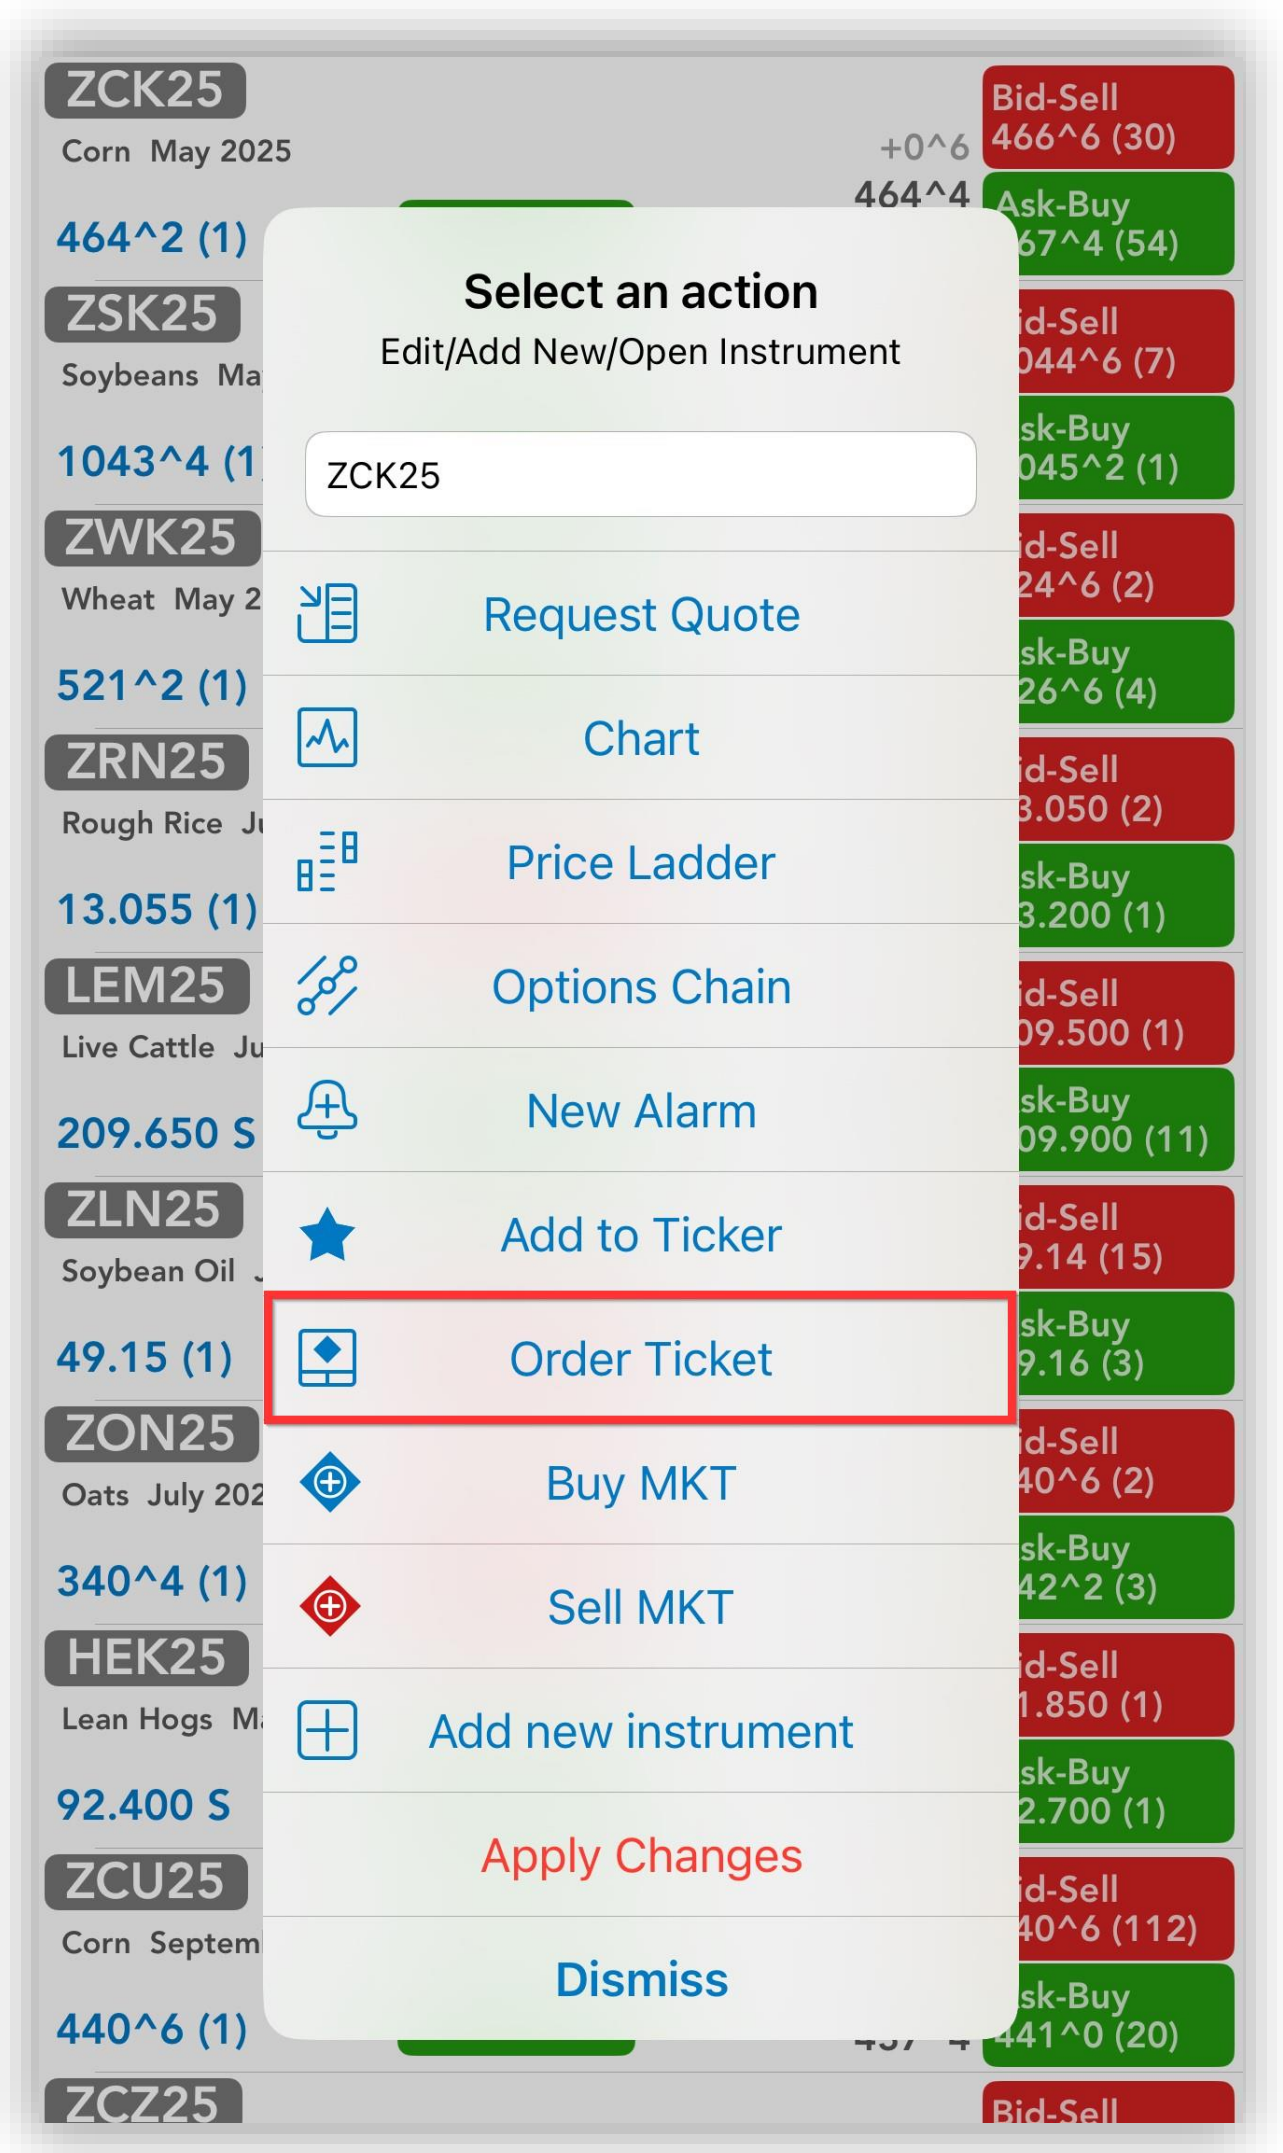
ZCK25
Corn May 2025
+0^6
464^4
464^2 (1)
Bid-Sell
466^6 (30)
Ask-Buy
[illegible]67^4 (54)

ZSK25
Soybeans Ma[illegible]
1043^4 (1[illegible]
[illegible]id-Sell
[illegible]044^6 (7)
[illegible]sk-Buy
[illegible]045^2 (1)

ZWK25
Wheat May 2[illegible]
521^2 (1)
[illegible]id-Sell
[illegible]24^6 (2)
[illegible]sk-Buy
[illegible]26^6 (4)

ZRN25
Rough Rice J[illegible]
13.055 (1)
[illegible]id-Sell
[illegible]3.050 (2)
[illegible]sk-Buy
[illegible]3.200 (1)

LEM25
Live Cattle Ju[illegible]
209.650 S
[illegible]id-Sell
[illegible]09.500 (1)
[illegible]sk-Buy
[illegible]09.900 (11)

ZLN25
Soybean Oil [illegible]
49.15 (1)
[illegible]id-Sell
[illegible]9.14 (15)
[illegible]sk-Buy
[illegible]9.16 (3)

ZON25
Oats July 202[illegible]
340^4 (1)
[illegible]id-Sell
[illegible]40^6 (2)
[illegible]sk-Buy
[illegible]42^2 (3)

HEK25
Lean Hogs M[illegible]
92.400 S
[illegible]id-Sell
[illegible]1.850 (1)
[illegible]sk-Buy
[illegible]2.700 (1)

ZCU25
Corn Septem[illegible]
440^6 (1)
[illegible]
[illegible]id-Sell
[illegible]40^6 (112)
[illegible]sk-Buy
441^0 (20)

ZCZ25
Bid-Sell

Select an action
Edit/Add New/Open Instrument
ZCK25
Request Quote
Chart
Price Ladder
Options Chain
New Alarm
Add to Ticker
Order Ticket
Buy MKT
Sell MKT
Add new instrument
Apply Changes
Dismiss